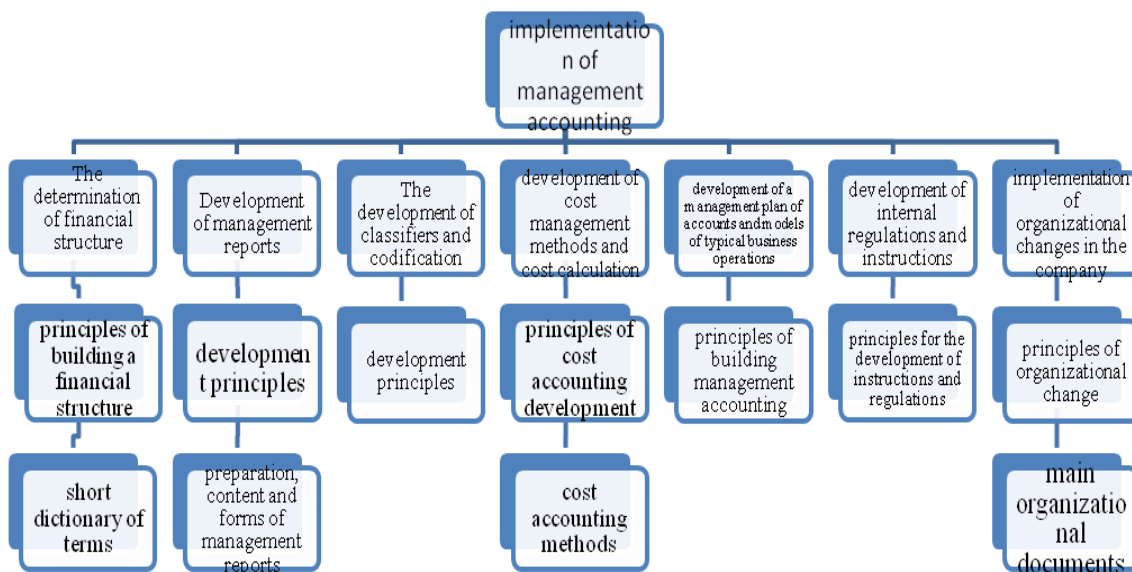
implementation of management accounting

The determination of financial structure

principles of building a financial structure

short dictionary of terms

Development of management reports

development principles

preparation, content and forms of management reports

The development of classifiers and codification

development principles

development of cost management methods and cost calculation

principles of cost accounting development

cost accounting methods

development of a management plan of accounts and models of typical business operations

principles of building management accounting

development of internal regulations and instructions

principles for the development of instructions and regulations

implementation of organizational changes in the company

principles of organizational change

main organizational documents